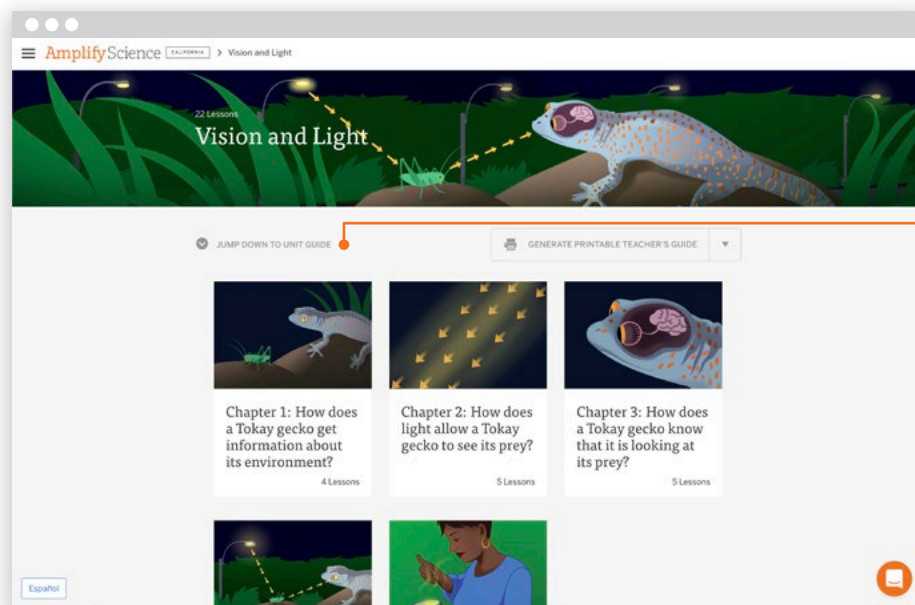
AmplifyScience CALIFORNIA > Vision and Light

22 Lessons

Vision and Light

JUMP DOWN TO UNIT GUIDE

GENERATE PRINTABLE TEACHER'S GUIDE

Chapter 1: How does a Tokay gecko get information about its environment?

4 Lessons

Chapter 2: How does light allow a Tokay gecko to see its prey?

5 Lessons

Chapter 3: How does a Tokay gecko know that it is looking at its prey?

5 Lessons

Español